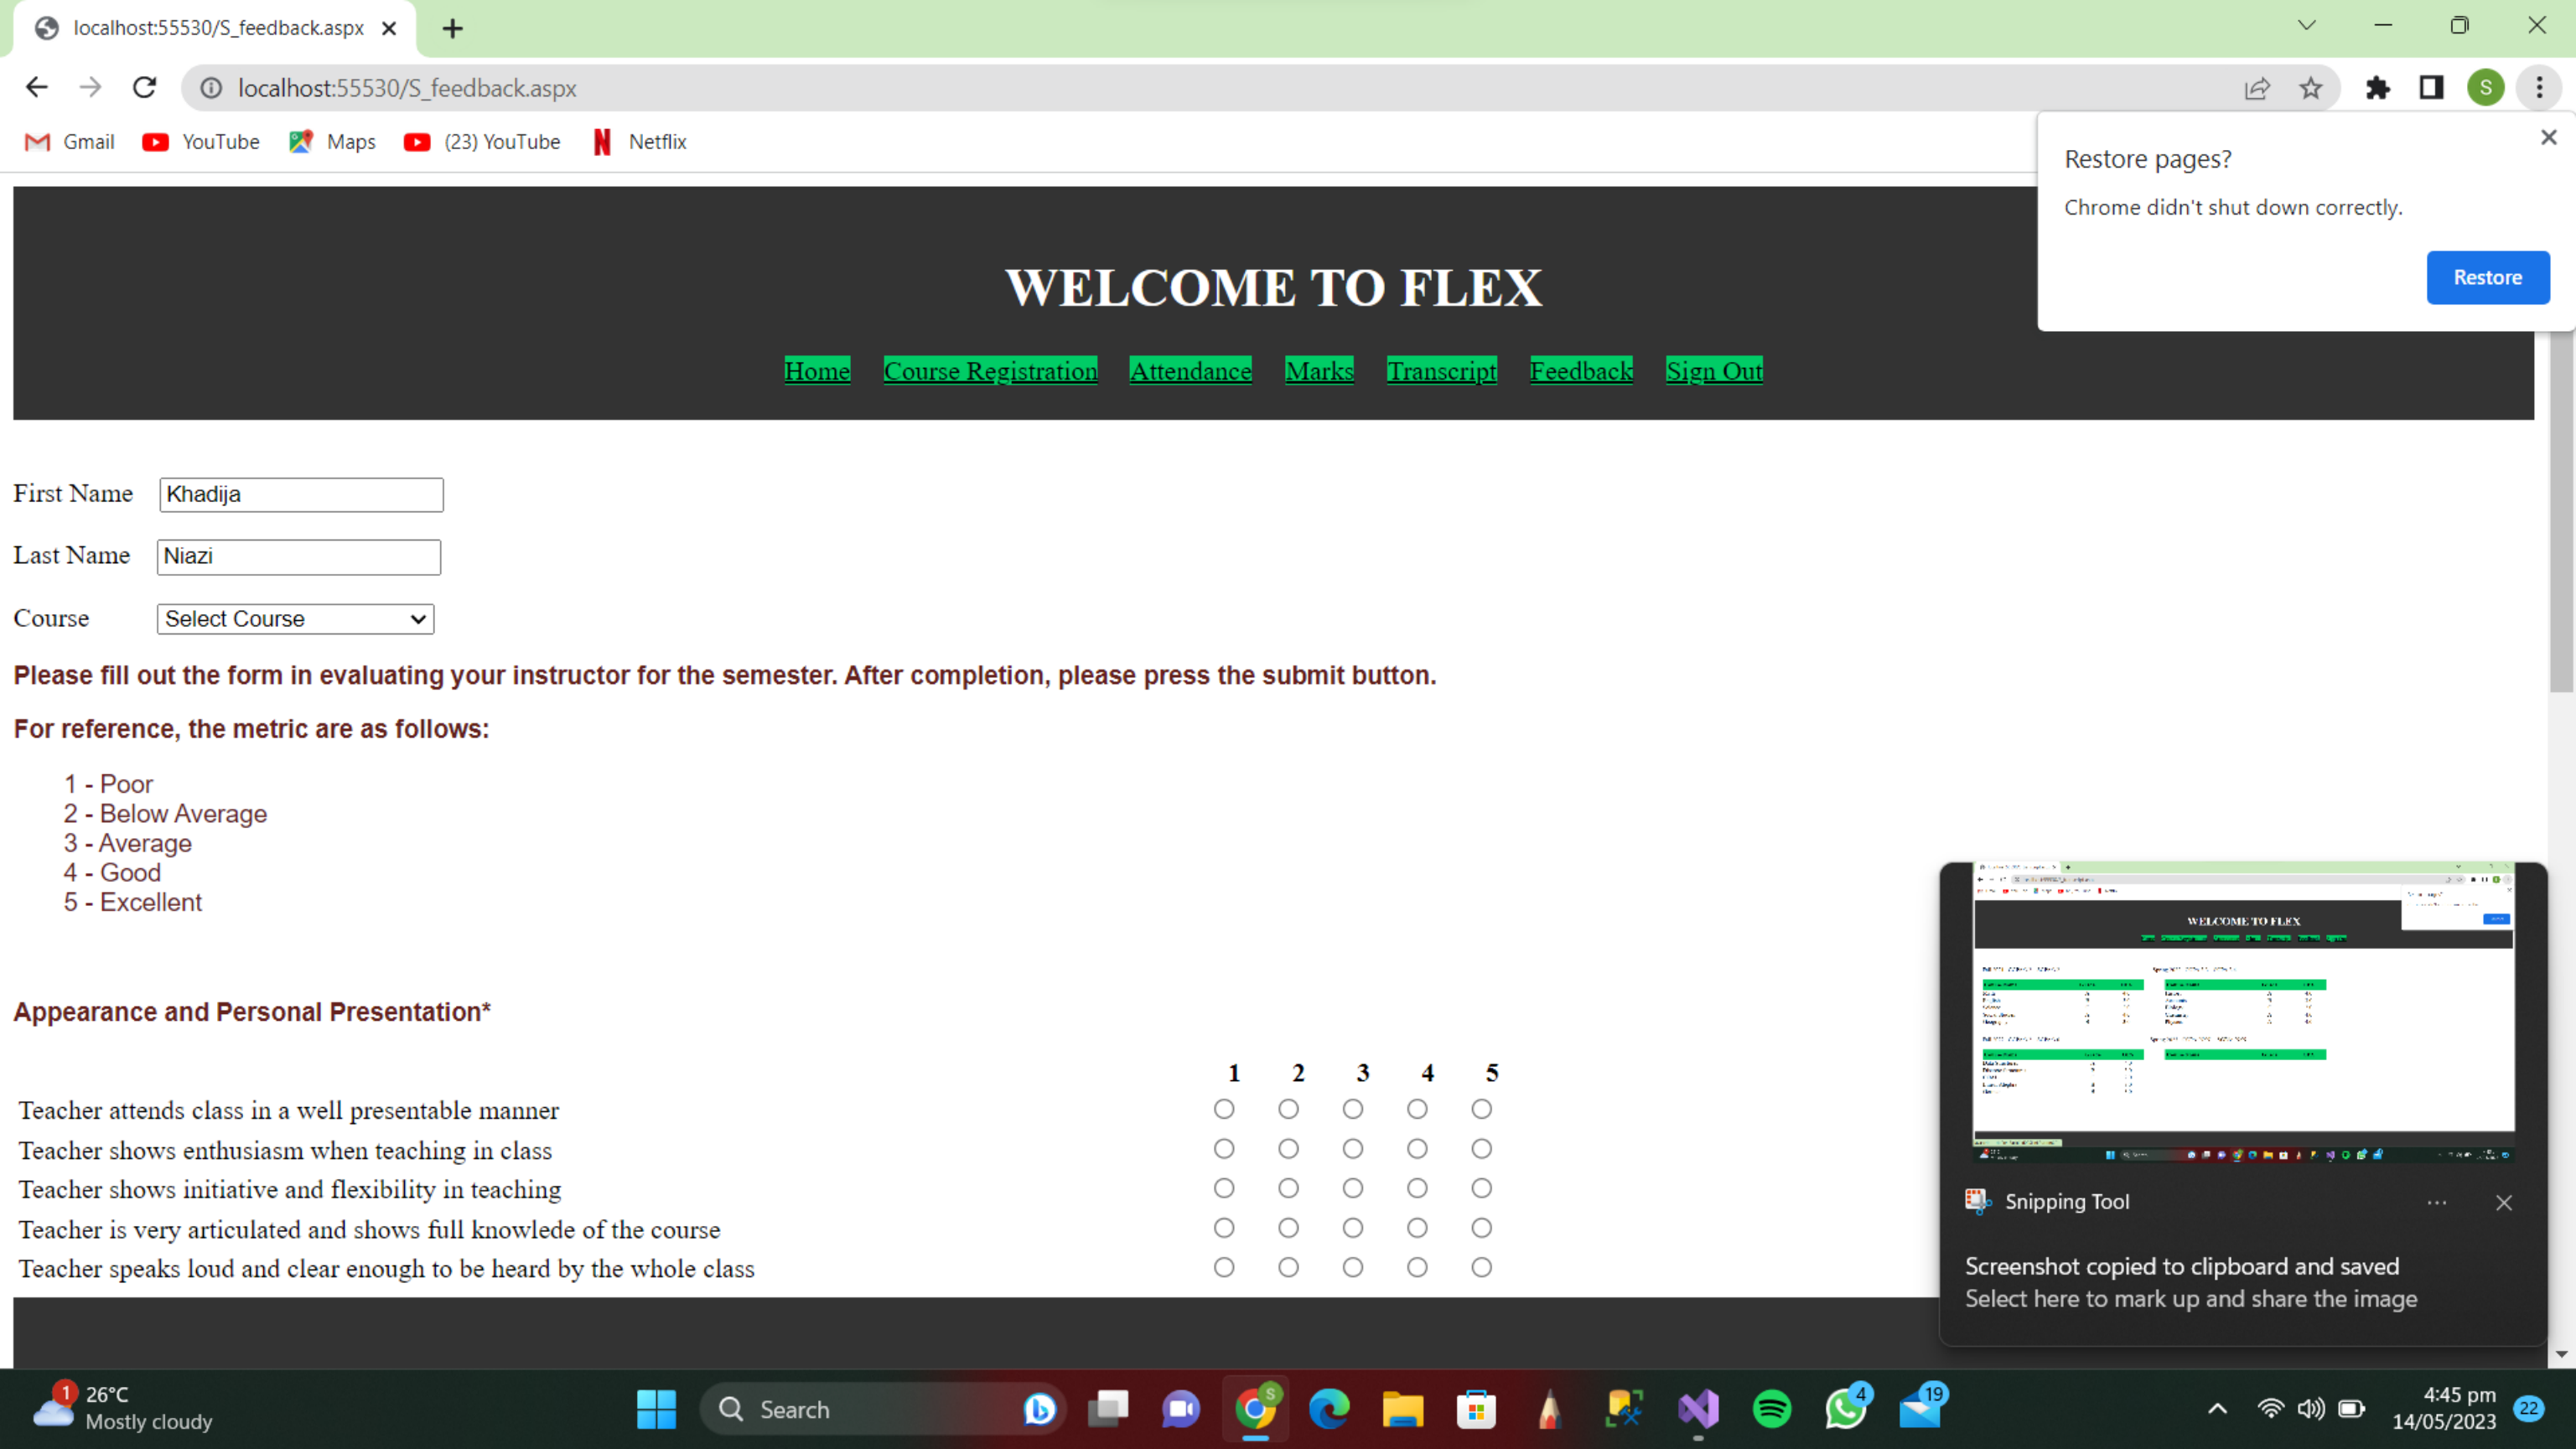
localhost:55530/S_feedback.aspx

localhost:55530/S_feedback.aspx

Gmail YouTube Maps (23) YouTube Netflix

Restore pages?

Chrome didn't shut down correctly.

Restore

WELCOME TO FLEX

Home Course Registration Attendance Marks Transcript Feedback Sign Out

First Name Khadija

Last Name Niazi

Course Select Course

Please fill out the form in evaluating your instructor for the semester. After completion, please press the submit button.

For reference, the metric are as follows:

1 - Poor
2 - Below Average
3 - Average
4 - Good
5 - Excellent

Appearance and Personal Presentation*

| | 1 | 2 | 3 | 4 | 5 |
|---|---|---|---|---|---|
| Teacher attends class in a well presentable manner | ○ | ○ | ○ | ○ | ○ |
| Teacher shows enthusiasm when teaching in class | ○ | ○ | ○ | ○ | ○ |
| Teacher shows initiative and flexibility in teaching | ○ | ○ | ○ | ○ | ○ |
| Teacher is very articulated and shows full knowlede of the course | ○ | ○ | ○ | ○ | ○ |
| Teacher speaks loud and clear enough to be heard by the whole class | ○ | ○ | ○ | ○ | ○ |

Snipping Tool

Screenshot copied to clipboard and saved
Select here to mark up and share the image

26°C
Mostly cloudy

Search

4:45 pm
14/05/2023